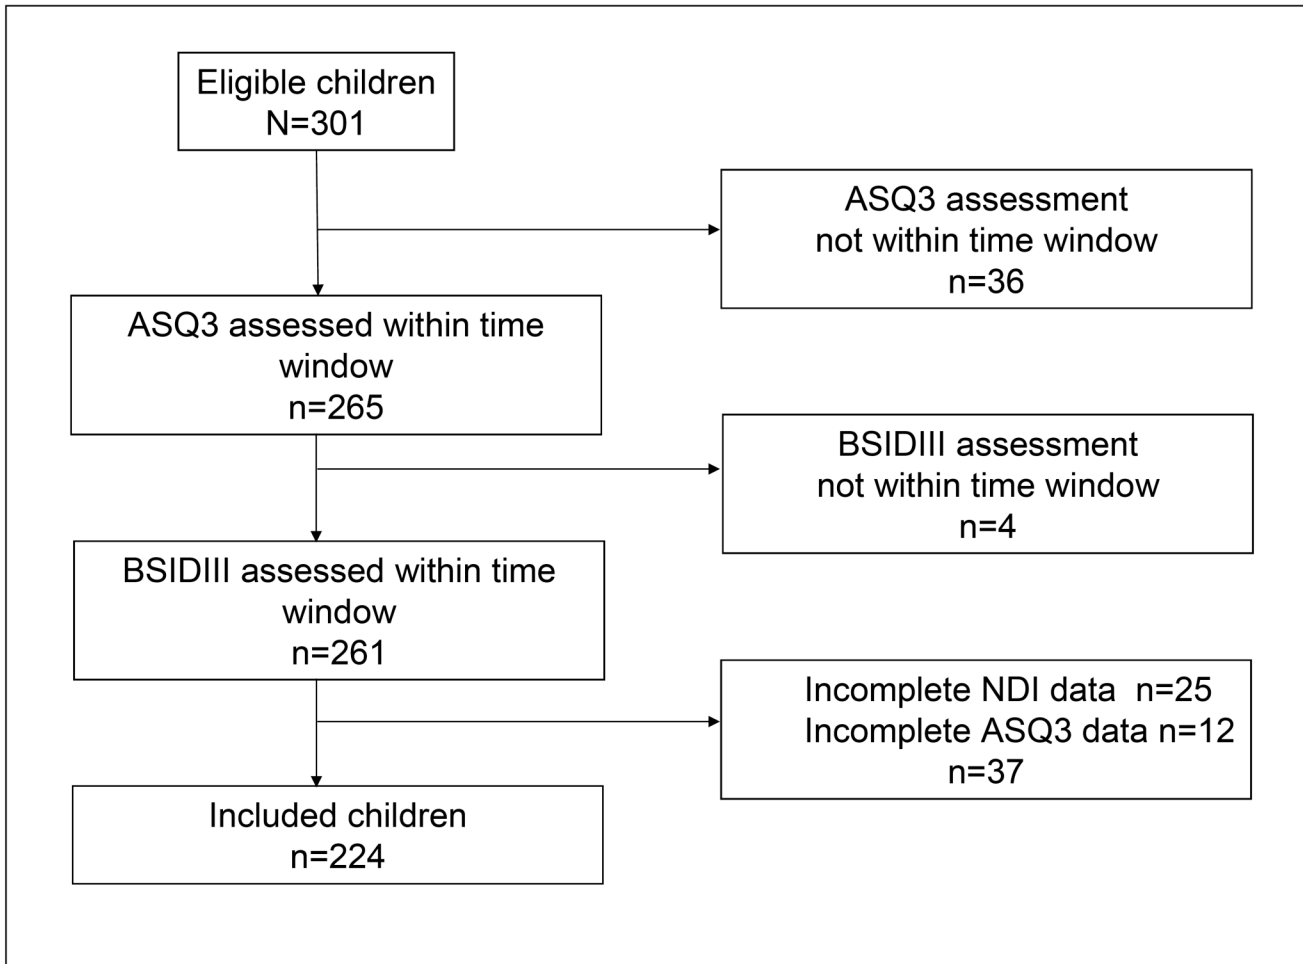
Eligible children
N=301

ASQ3 assessment
not within time window
n=36

ASQ3 assessed within time window
n=265

BSIDIII assessment
not within time window
n=4

BSIDIII assessed within time window
n=261

Incomplete NDI data n=25
Incomplete ASQ3 data n=12
n=37

Included children
n=224